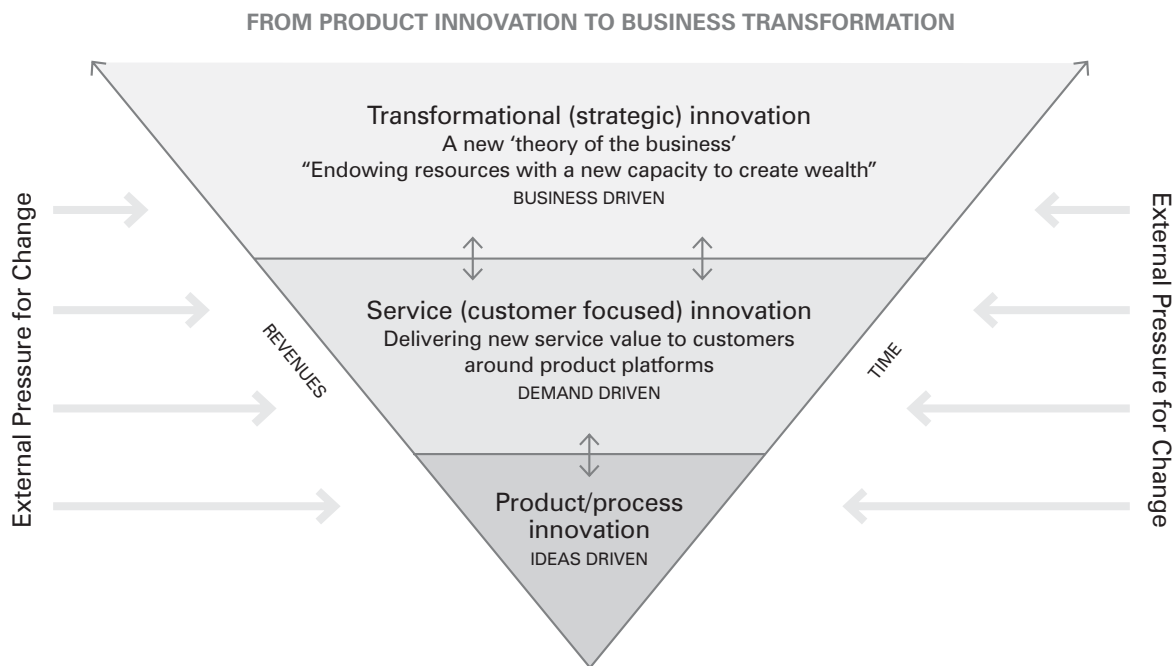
FROM PRODUCT INNOVATION TO BUSINESS TRANSFORMATION

External Pressure for Change

Transformational (strategic) innovation
A new 'theory of the business'
"Endowing resources with a new capacity to create wealth"
BUSINESS DRIVEN

Service (customer focused) innovation
Delivering new service value to customers around product platforms
DEMAND DRIVEN

REVENUES

TIME

Product/process innovation
IDEAS DRIVEN

External Pressure for Change